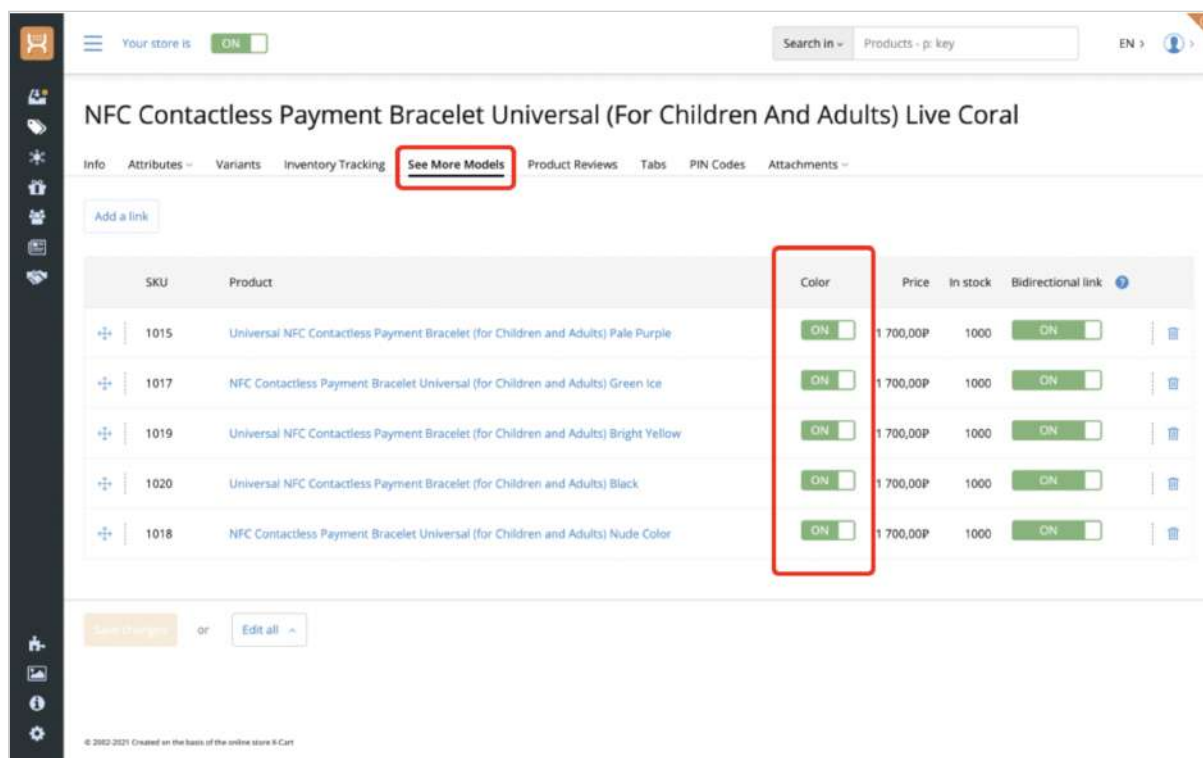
Your store is ON

Search in ⌄ Products - p: key

EN ›

NFC Contactless Payment Bracelet Universal (For Children And Adults) Live Coral

Info Attributes ⌄ Variants Inventory Tracking See More Models Product Reviews Tabs PIN Codes Attachments ⌄

Add a link

| | SKU | Product | Color | Price | In stock | Bidirectional link |
|---|---|---|---|---|---|---|
| | 1015 | Universal NFC Contactless Payment Bracelet (for Children and Adults) Pale Purple | ON | 1 700,00P | 1000 | ON |
| | 1017 | NFC Contactless Payment Bracelet Universal (for Children and Adults) Green Ice | ON | 1 700,00P | 1000 | ON |
| | 1019 | Universal NFC Contactless Payment Bracelet (for Children and Adults) Bright Yellow | ON | 1 700,00P | 1000 | ON |
| | 1020 | Universal NFC Contactless Payment Bracelet (for Children and Adults) Black | ON | 1 700,00P | 1000 | ON |
| | 1018 | NFC Contactless Payment Bracelet Universal (for Children and Adults) Nude Color | ON | 1 700,00P | 1000 | ON |

Save changes or Edit all ⌃

© 2002-2021 Created on the basis of the online store X-Cart